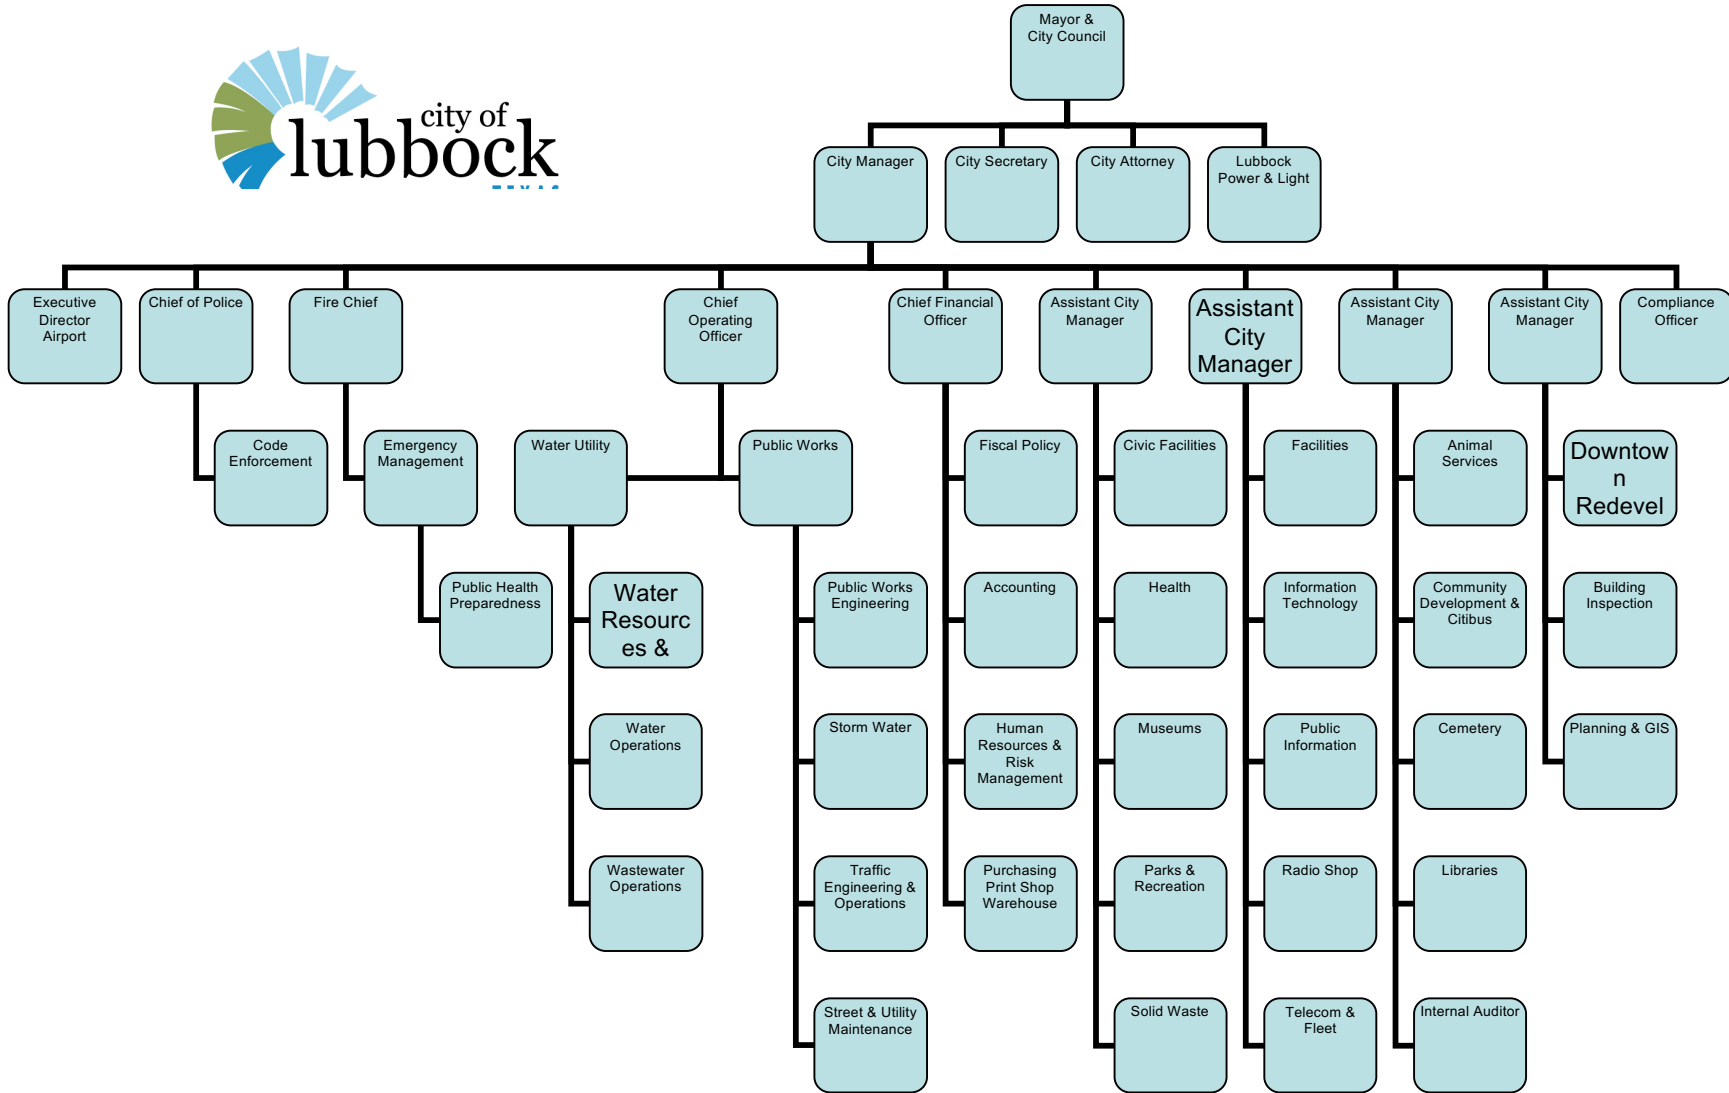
city of lubbock

Mayor & City Council

City Manager

City Secretary

City Attorney

Lubbock Power & Light

Executive Director Airport

Chief of Police

Fire Chief

Chief Operating Officer

Chief Financial Officer

Assistant City Manager

Assistant City Manager

Assistant City Manager

Assistant City Manager

Compliance Officer

Code Enforcement

Emergency Management

Public Health Preparedness

Water Utility

Water Resourc es &

Water Operations

Wastewater Operations

Public Works

Public Works Engineering

Storm Water

Traffic Engineering & Operations

Street & Utility Maintenance

Fiscal Policy

Accounting

Human Resources & Risk Management

Purchasing Print Shop Warehouse

Civic Facilities

Health

Museums

Parks & Recreation

Solid Waste

Facilities

Information Technology

Public Information

Radio Shop

Telecom & Fleet

Animal Services

Community Development & Citibus

Cemetery

Libraries

Internal Auditor

Downtow n Redevel

Building Inspection

Planning & GIS